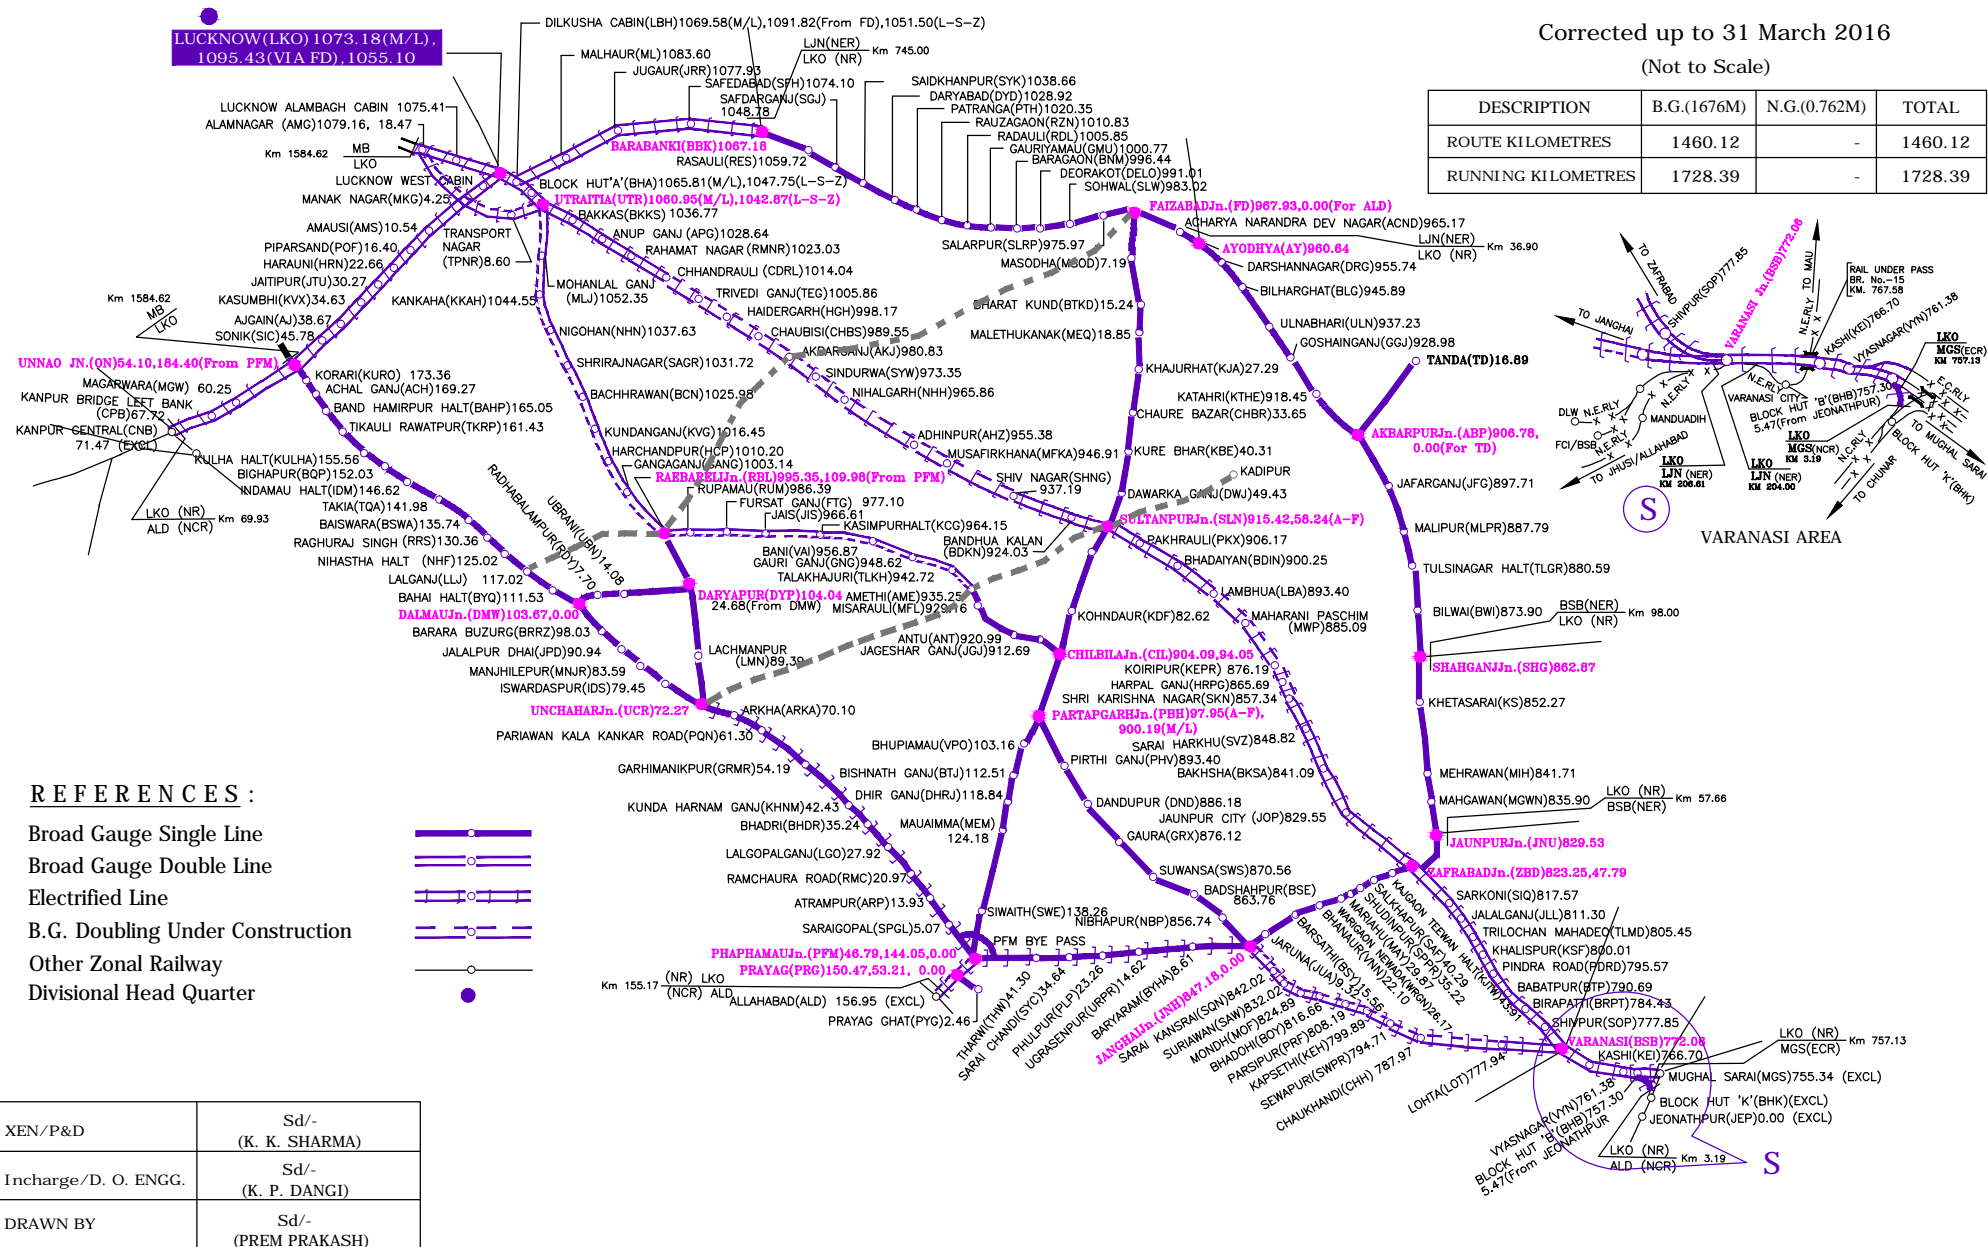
LUCKNOW(LKO) 1073.18(M/L), 1095.43(VIA FD), 1055.10

Corrected up to 31 March 2016
(Not to Scale)

| DESCRIPTION | B.G.(1676M) | N.G.(0.762M) | TOTAL |
|---|---|---|---|
| ROUTE KILOMETRES | 1460.12 | - | 1460.12 |
| RUNNING KILOMETRES | 1728.39 | - | 1728.39 |

DILKUSHA CABIN(LBH)1069.58(M/L),1091.82(From FD),1051.50(L–S–Z)
MALHAUR(ML)1083.60
JUGAUR(JRR)1077.93
SAFEDABAD(SFH)1074.10
SAFDARGANJ(SGJ) 1048.78
LJN(NER) LKO (NR) Km 745.00
SAIDKHANPUR(SYK)1038.66
DARYABAD(DYD)1028.92
PATRANGA(PTH)1020.35
RAUZAGAON(RZN)1010.83
RADAULI(RDL)1005.85
GAURIYAMAU(GMU)1000.77
BARAGAON(BNM)996.44
DEORAKOT(DELO)991.01
SOHWAL(SLW)983.02
LUCKNOW ALAMBAGH CABIN 1075.41
ALAMNAGAR (AMG)1079.16, 18.47
Km 1584.62 MB LKO
LUCKNOW WEST CABIN
MANAK NAGAR(MKG)4.25
BARABANKI(BBK)1067.18
RASAULI(RES)1059.72
BLOCK HUT'A'(BHA)1065.81(M/L),1047.75(L–S–Z)
UTRAITIA(UTR)1060.95(M/L),1042.87(L–S–Z)
BAKKAS(BKKS) 1036.77
ANUP GANJ (APG)1028.64
RAHAMAT NAGAR (RMNR)1023.03
CHHANDRAULI (CDRL)1014.04
TRIVEDI GANJ(TEG)1005.86
HAIDERGARH(HGH)998.17
CHAUBISI(CBHS)989.55
AKBARGANJ(AKJ)980.83
SINDURWA(SYW)973.35
NIHALGARH(NHH)965.86
AMAUSI(AMS)10.54
PIPARSAND(POF)16.40
HARAUNI(HRN)22.66
JAITIPUR(JTU)30.27
KASUMBHI(KVX)34.63
AJGAIN(AJ)38.67
SONIK(SIC)45.78
TRANSPORT NAGAR (TPNR)8.60
MOHANLAL GANJ (MLJ)1052.35
KANKAHA(KKAH)1044.55
NIGOHAN(NHN)1037.63
SHRIRAJNAGAR(SAGR)1031.72
BACHHRAWAN(BCN)1025.98
KUNDANGANJ(KVG)1016.45
HARCHANDPUR(HCP)1010.20
GANGAGANJ(GANG)1003.14
RAEBARELIJn.(RBL)995.35,109.98(From PFM)
RUPAMAU(RUM)986.39
FURSAT GANJ(FTG) 977.10
JAIS(JIS)966.61
KASIMPURHALT(KCG)964.15
BANI(VAI)956.87
GAURI GANJ(GNG)948.62
TALAKHAJURI(TLKH)942.72
AMETHI(AME)935.25
MISARAULI(MFL)929.16
ANTU(ANT)920.99
JAGESHAR GANJ(JGJ)912.69
Km 1584.62 MB LKO
UNNAO JN.(ON)54.10,184.40(From PFM)
MAGARWARA(MGW) 60.25
KANPUR BRIDGE LEFT BANK (CPB)67.72
KANPUR CENTRAL(CNB) 71.47 (EXCL)
LKO (NR) ALD (NCR) Km 69.93
KORARI(KURO) 173.36
ACHAL GANJ(ACH)169.27
BAND HAMIRPUR HALT(BAHP)165.05
TIKAULI RAWATPUR(TKRP)161.43
KULHA HALT(KULHA)155.56
BIGHAPUR(BQP)152.03
INDAMAU HALT(IDM)146.62
TAKIA(TQA)141.98
BAISWARA(BSWA)135.74
RAGHURAJ SINGH (RRS)130.36
NIHASTHA HALT (NHF)125.02
LALGANJ(LLJ) 117.02
BAHAI HALT(BYQ)111.53
DALMAUJn.(DMW)103.67,0.00
BARARA BUZURG(BRRZ)98.03
JALALPUR DHAI(JPD)90.94
MANJHILEPUR(MNJR)83.59
ISWARDASPUR(IDS)79.45
UNCHAHARJn.(UCR)72.27
PARIAWAN KALA KANKAR ROAD(PQN)61.30
RADHABALAMPUR(RDY)7.70
UBRANI(UBN)14.08
DARYAPUR(DYP)104.04 24.68(From DMW)
LACHMANPUR (LMN)89.39
ARKHA(ARKA)70.10
GARHIMANIKPUR(GRMR)54.19
KUNDA HARNAM GANJ(KHNM)42.43
BHADRI(BHDR)35.24
LALGOPALGANJ(LGO)27.92
RAMCHAURA ROAD(RMC)20.97
ATRAMPUR(ARP)13.93
SARAIGOPAL(SPGL)5.07
PHAPHAMAUJn.(PFM)46.79,144.05,0.00
PRAYAG(PRG)150.47,53.21, 0.00
Km 155.17 (NR) LKO (NCR) ALD
ALLAHABAD(ALD) 156.95 (EXCL)
PRAYAG GHAT(PYG)2.46
BISHNATH GANJ(BTJ)112.51
DHIR GANJ(DHRJ)118.84
MAUAIMMA(MEM) 124.18
BHUPIAMAU(VPO)103.16
SIWAITH(SWE)138.26
PFM BYE PASS
NIBHAPUR(NBP)856.74
FAIZABADJn.(FD)967.93,0.00(For ALD)
ACHARYA NARANDRA DEV NAGAR(ACND)965.17
LJN(NER) LKO (NR) Km 36.90
AYODHYA(AY)960.64
DARSHANNAGAR(DRG)955.74
BILHARGHAT(BLG)945.89
ULNABHARI(ULN)937.23
GOSHAINGANJ(GGJ)928.98
TANDA(TD)16.89
SALARPUR(SLRP)975.97
MASODHA(MSOD)7.19
BHARAT KUND(BTKD)15.24
MALETHUKANAK(MEQ)18.85
KHAJURHAT(KJA)27.29
KATAHRI(KTHE)918.45
CHAURE BAZAR(CHBR)33.65
AKBARPURJn.(ABP)906.78, 0.00(For TD)
KURE BHAR(KBE)40.31
KADIPUR
DAWARKA GANJ(DWJ)49.43
JAFARGANJ(JFG)897.71
ADHINPUR(AHZ)955.38
MUSAFIRKHANA(MFKA)946.91
SHIV NAGAR(SHNG) 937.19
SULTANPURJn.(SLN)915.42,58.24(A–F)
PAKHRAULI(PKX)906.17
BANDHUA KALAN (BDKN)924.03
BHADAIYAN(BDIN)900.25
LAMBHUA(LBA)893.40
KOHNDAUR(KDF)82.62
MAHARANI PASCHIM (MWP)885.09
CHILBILAJn.(CIL)904.09,94.05
KOIRIPUR(KEPR) 876.19
HARPAL GANJ(HRPG)865.69
SHRI KARISHNA NAGAR(SKN)857.34
PARTAPGARHJn.(PBH)97.95(A–F), 900.19(M/L)
SARAI HARKHU(SVZ)848.82
PIRTHI GANJ(PHV)893.40
BAKHSHA(BKSA)841.09
DANDUPUR (DND)886.18
JAUNPUR CITY (JOP)829.55
GAURA(GRX)876.12
SUWANSA(SWS)870.56
BADSHAHPUR(BSE) 863.76
MALIPUR(MLPR)887.79
TULSINAGAR HALT(TLGR)880.59
BILWAI(BWI)873.90
BSB(NER) LKO (NR) Km 98.00
SHAHGANJJn.(SHG)862.87
KHETASARAI(KS)852.27
MEHRAWAN(MIH)841.71
MAHGAWAN(MGWN)835.90
LKO (NR) BSB(NER) Km 57.66
JAUNPURJn.(JNU)829.53
ZAFRABADJn.(ZBD)823.25,47.79
SARKONI(SIQ)817.57
JALALGANJ(JLL)811.30
TRILOCHAN MAHADEO(TLMD)805.45
KHALISPUR(KSF)800.01
PINDRA ROAD(PDRD)795.57
BABATPUR(BTP)790.69
BIRAPATTI(BRPT)784.43
SHIVPUR(SOP)777.85
VARANASI(BSB)772.06
KASHI(KEI)766.70
LKO (NR) MGS(ECR) Km 757.13
MUGHAL SARAI(MGS)755.34 (EXCL)
BLOCK HUT 'K'(BHK)(EXCL)
JEONATHPUR(JEP)0.00 (EXCL)
LKO (NR) ALD (NCR) Km 3.19
VYASNAGAR(VYN)761.38
BLOCK HUT 'B'(BHB)757.30 5.47(From JEONATHPUR)
LOHTA(LOT)777.94
KAJGAON TEEWAN HALT(KJTW)43.91
SALKHAPUR(SAF)40.29
SHUDHNIPUR(SPPR)35.22
MARIAHU(MAY)29.87
WARIGAON NEWADA(WRGN)26.17
BHANAUR(VNN)22.10
BARSATHI(BSY)15.56
JARUNA(JUA)9.32
JANGHAIJn.(JNH)847.18,0.00
BARYARAM(BYHA)8.61
UGRASENPUR(URPR)14.62
PHULPUR(PLP)23.26
SARAI CHANDI(SYC)34.64
THARWI(THW)41.30
SARAI KANSRAI(SQN)842.02
SURIAWAN(SAW)832.02
MONDH(MOF)824.89
BHADOHI(BOY)816.66
PARSIPUR(PRF)808.19
KAPSETHI(KEH)799.89
SEWAPURI(SWPR)794.71
CHAUKHANDI(CHH) 787.97

TO ZAFRABAD
SHIVPUR(SOP)777.85
VARANASI Jn.(BSB)772.06
TO MAU
RAIL UNDER PASS BR. No.–15 KM. 767.58
TO JANGHAI
N.E.RLY
KASHI(KEI)766.70
VYASNAGAR(VYN)761.38
LKO MGS(ECR) KM 757.13
E.C.RLY
N.E.RLY
VARANASI CITY
'B'(BHB)757.30
BLOCK HUT 5.47(From JEONATHPUR)
MANDUADIH
DLW N.E.RLY
FCI/BSB N.E.RLY
N.E.RLY
TO JHUSI/ALLAHABAD
LKO LJN (NER) KM 206.61
LKO LJN (NER) KM 204.00
LKO MGS(NCR) KM 3.19
N.C.RLY
TO MUGHAL SARAI
BLOCK HUT 'K'(BHK)
TO CHUNAR
S
VARANASI AREA

REFERENCES:
Broad Gauge Single Line
Broad Gauge Double Line
Electrified Line
B.G. Doubling Under Construction
Other Zonal Railway
Divisional Head Quarter

| XEN/P&D | Sd/- (K. K. SHARMA) |
|---|---|
| Incharge/D. O. ENGG. | Sd/- (K. P. DANGI) |
| DRAWN BY | Sd/- (PREM PRAKASH) |

S